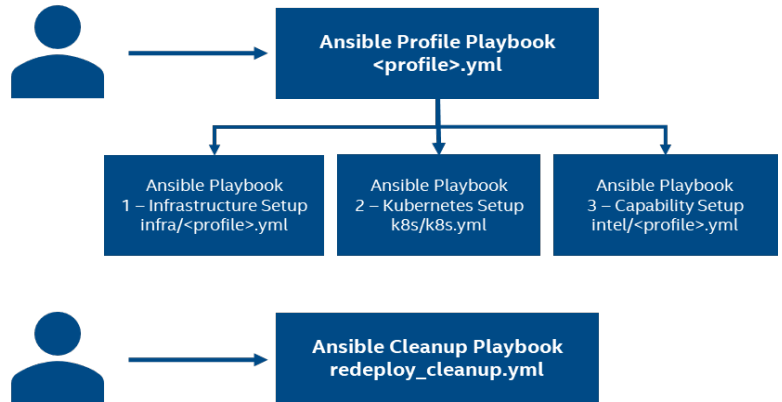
Ansible Profile Playbook
<profile>.yml

Ansible Playbook
1 – Infrastructure Setup
infra/<profile>.yml

Ansible Playbook
2 – Kubernetes Setup
k8s/k8s.yml

Ansible Playbook
3 – Capability Setup
intel/<profile>.yml

Ansible Cleanup Playbook
redeploy_cleanup.yml